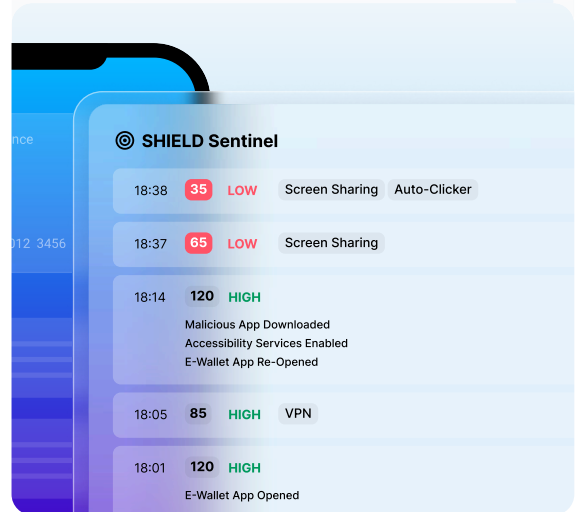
nce

012 3456

SHIELD Sentinel

18:38 35 LOW Screen Sharing Auto-Clicker

18:37 65 LOW Screen Sharing

18:14 120 HIGH
Malicious App Downloaded
Accessibility Services Enabled
E-Wallet App Re-Opened

18:05 85 HIGH VPN

18:01 120 HIGH
E-Wallet App Opened